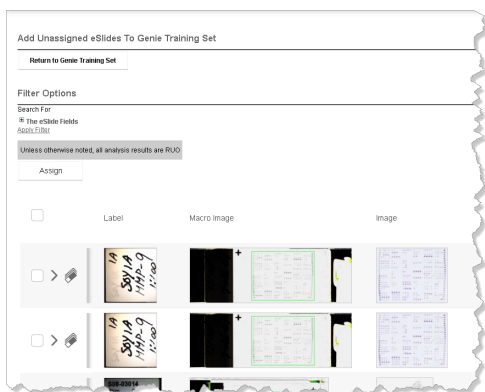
Add Unassigned eSlides To Genie Training Set

Return to Genie Training Set

Filter Options

Search For

⊞ The eSlide Fields

Apply Filter

Unless otherwise noted, all analysis results are RUO

Assign

| | Label | Macro Image | Image |
|---|---|---|---|
| > | 1A Ssy 1A HMP-9 12:00 | | |
| > | 1A Ssy 1A HMP-9 12:00 | | |
| | S08-03014 | | |